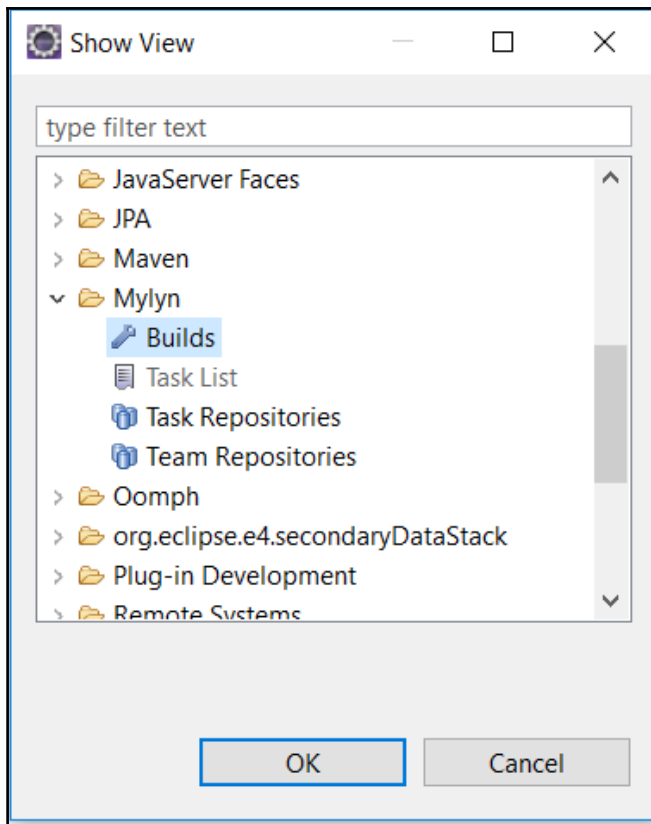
Show View

type filter text

JavaServer Faces
JPA
Maven
Mylyn
Builds
Task List
Task Repositories
Team Repositories
Oomph
org.eclipse.e4.secondaryDataStack
Plug-in Development
Remote Systems

OK
Cancel